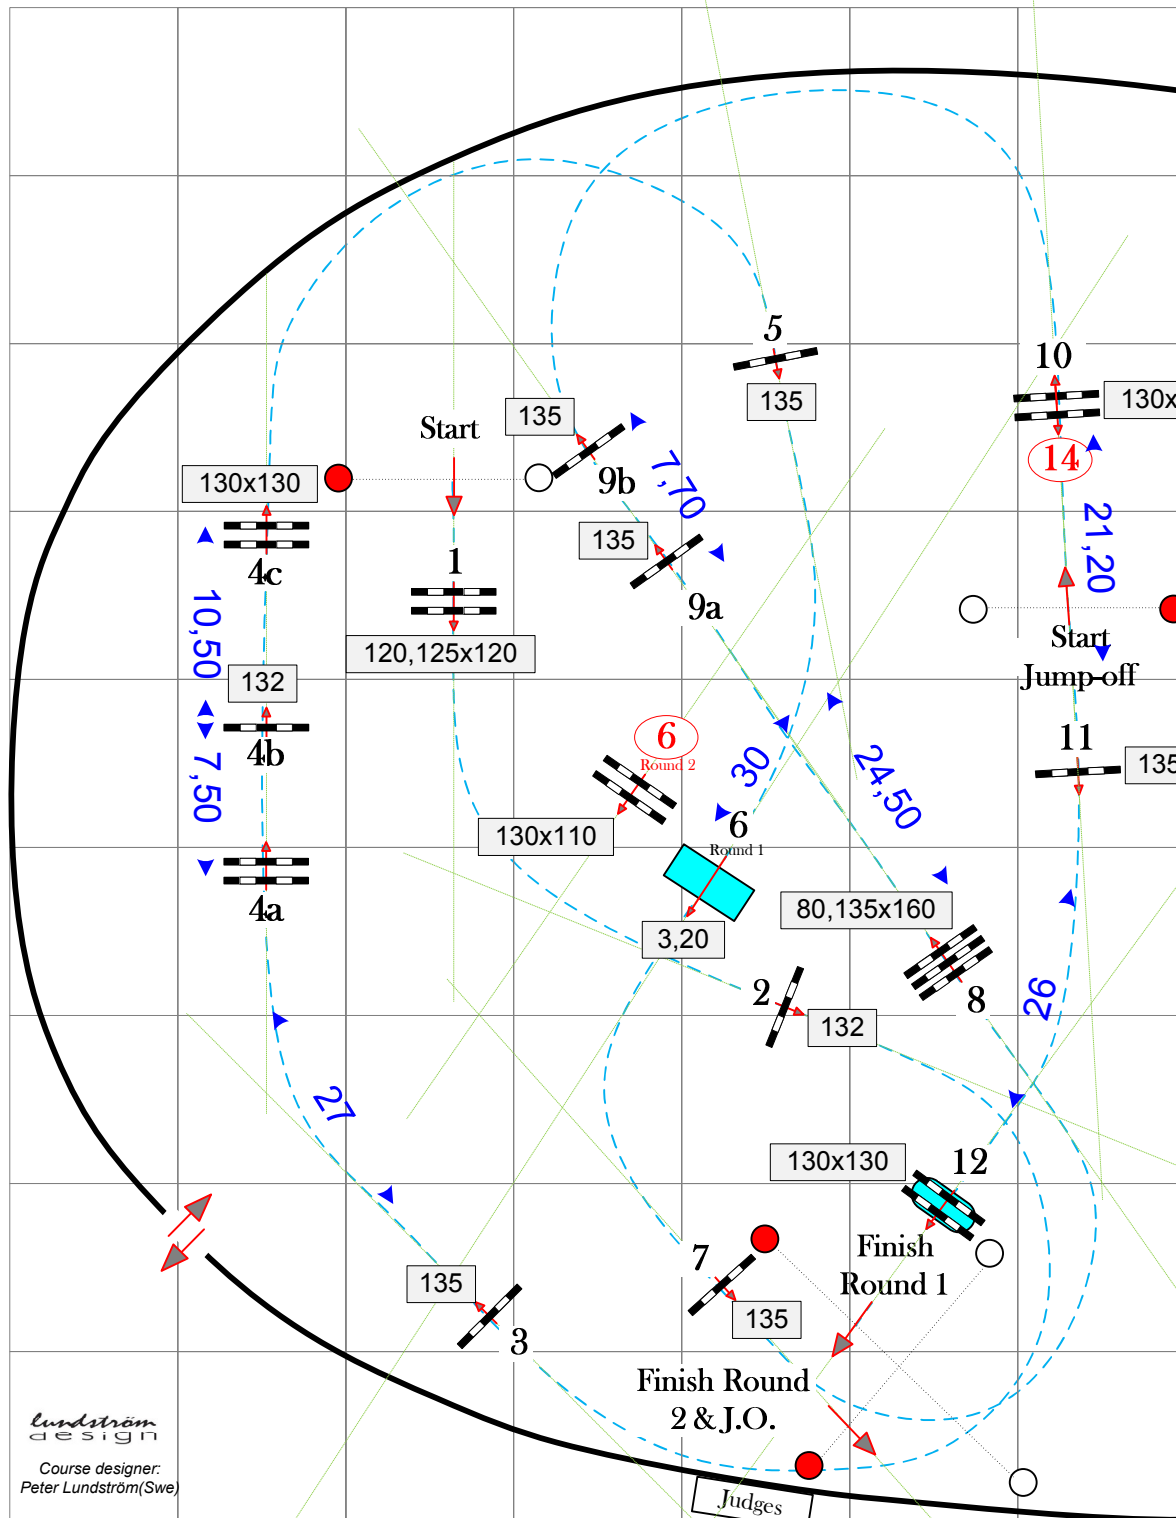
5
135
10
130x
14
135
Start
9b
7,70
130x130
4c
1
135
9a
21,20
Start
Jump-off
10,50
120,125x120
132
4b
7,50
6
Round 2
30
24,50
11
135
130x110
6
Round 1
4a
3,20
80,135x160
2
132
8
26
27
130x130
12
Finish
Round 1
135
3
7
135
Finish Round
2 & J.O.
Lundström
design
Course designer:
Peter Lundström(Swe)
Judges